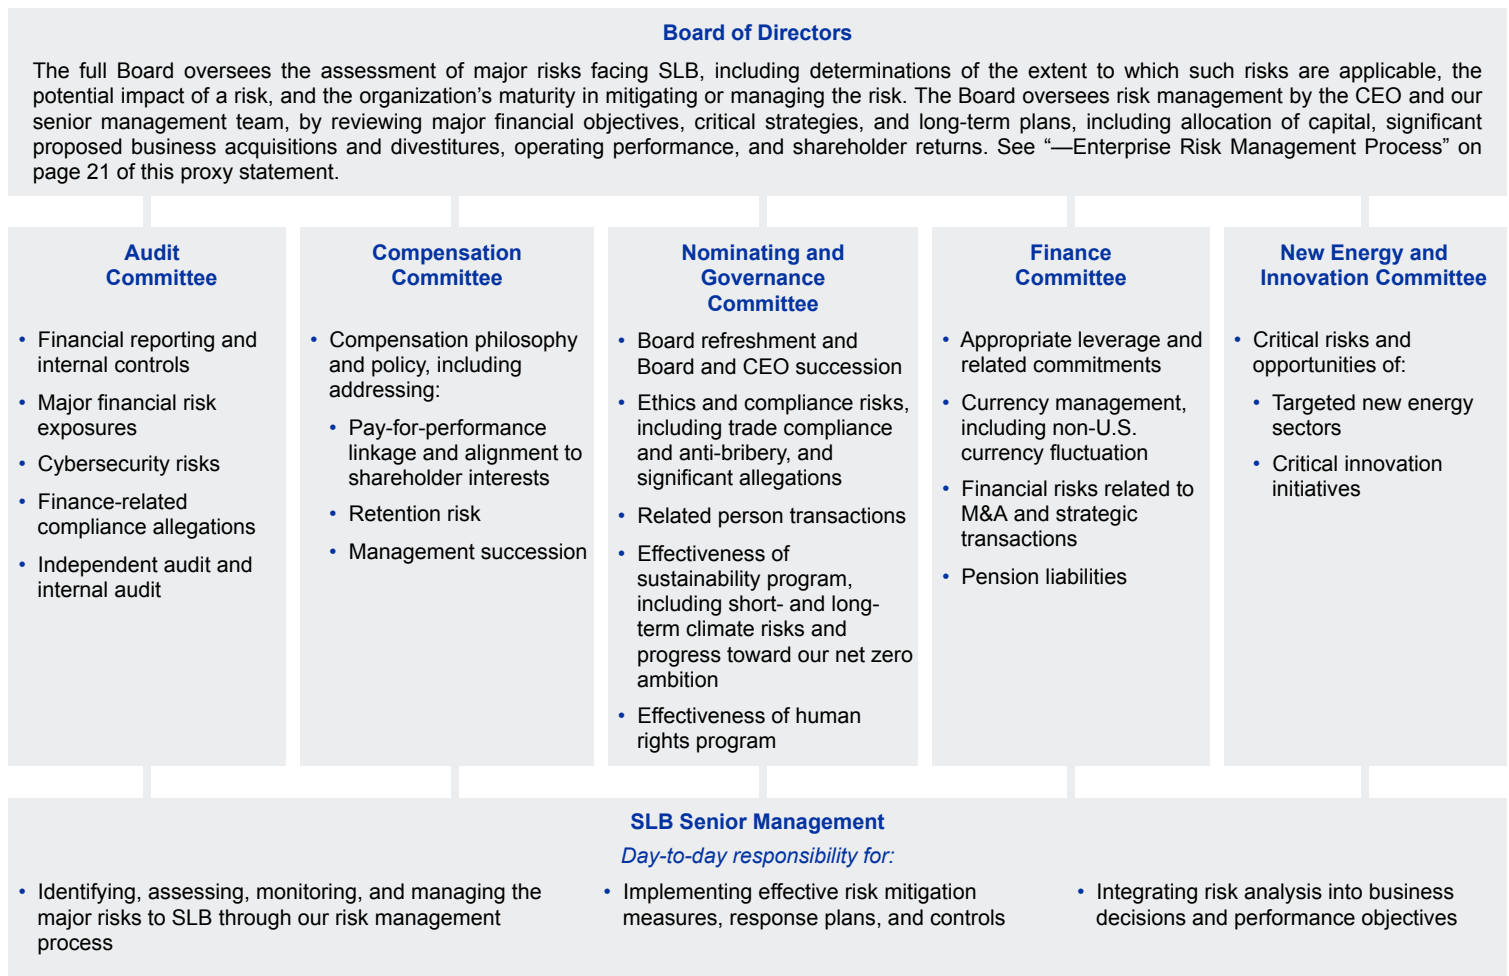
Board of Directors

The full Board oversees the assessment of major risks facing SLB, including determinations of the extent to which such risks are applicable, the potential impact of a risk, and the organization's maturity in mitigating or managing the risk. The Board oversees risk management by the CEO and our senior management team, by reviewing major financial objectives, critical strategies, and long-term plans, including allocation of capital, significant proposed business acquisitions and divestitures, operating performance, and shareholder returns. See "—Enterprise Risk Management Process" on page 21 of this proxy statement.

Audit Committee

- Financial reporting and internal controls
- Major financial risk exposures
- Cybersecurity risks
- Finance-related compliance allegations
- Independent audit and internal audit

Compensation Committee

- Compensation philosophy and policy, including addressing:
  - Pay-for-performance linkage and alignment to shareholder interests
  - Retention risk
  - Management succession

Nominating and Governance Committee

- Board refreshment and Board and CEO succession
- Ethics and compliance risks, including trade compliance and anti-bribery, and significant allegations
- Related person transactions
- Effectiveness of sustainability program, including short- and long-term climate risks and progress toward our net zero ambition
- Effectiveness of human rights program

Finance Committee

- Appropriate leverage and related commitments
- Currency management, including non-U.S. currency fluctuation
- Financial risks related to M&A and strategic transactions
- Pension liabilities

New Energy and Innovation Committee

- Critical risks and opportunities of:
  - Targeted new energy sectors
  - Critical innovation initiatives

SLB Senior Management

Day-to-day responsibility for:

- Identifying, assessing, monitoring, and managing the major risks to SLB through our risk management process
- Implementing effective risk mitigation measures, response plans, and controls
- Integrating risk analysis into business decisions and performance objectives